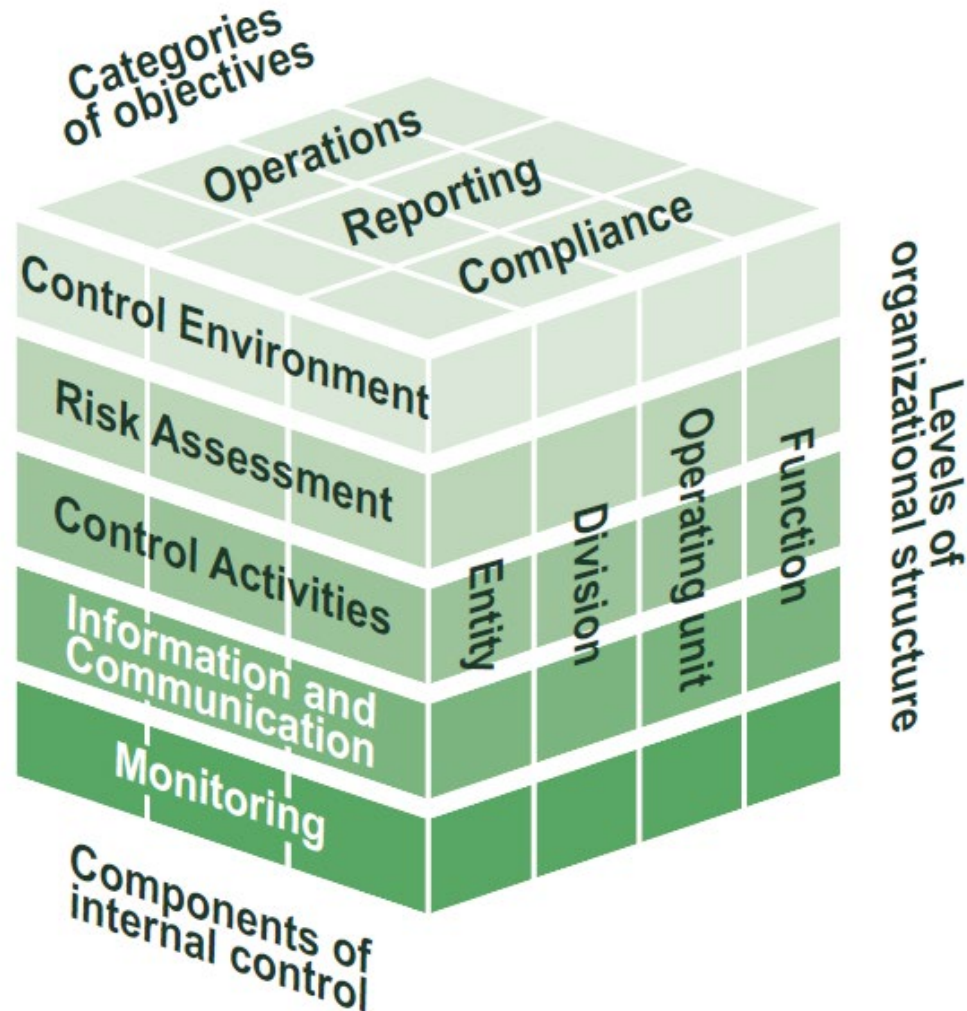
Categories of objectives

Operations
Reporting
Compliance

Control Environment
Risk Assessment
Control Activities
Information and Communication
Monitoring

Entity
Division
Operating unit
Function

Levels of organizational structure

Components of internal control